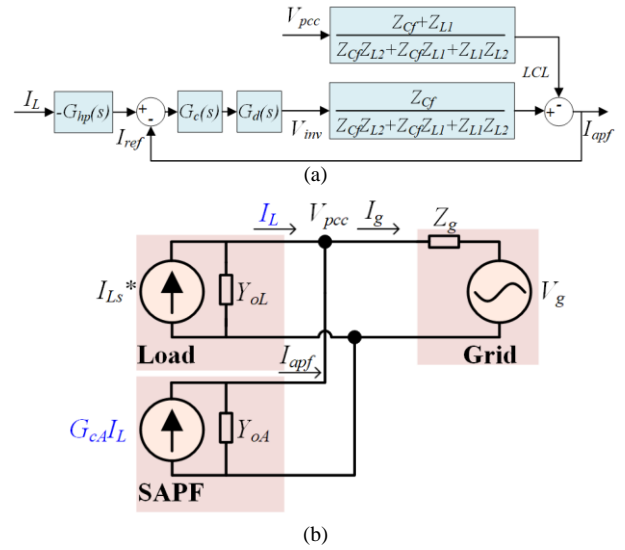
$V_{pcc}$

$\frac{Z_{Cf}+Z_{L1}}{Z_{Cf}Z_{L2}+Z_{Cf}Z_{L1}+Z_{L1}Z_{L2}}$

$LCL$

$I_L$ $-G_{hp}(s)$ + - $G_c(s)$ $G_d(s)$ $V_{inv}$

$\frac{Z_{Cf}}{Z_{Cf}Z_{L2}+Z_{Cf}Z_{L1}+Z_{L1}Z_{L2}}$

+ - $I_{apf}$

$I_{ref}$

(a)

$I_L$ $V_{pcc}$ $I_g$ $Z_g$

$I_{Ls}*$ $Y_{oL}$ $V_g$

Load

$I_{apf}$

Grid

$G_{cA}I_L$ $Y_{oA}$

SAPF

(b)